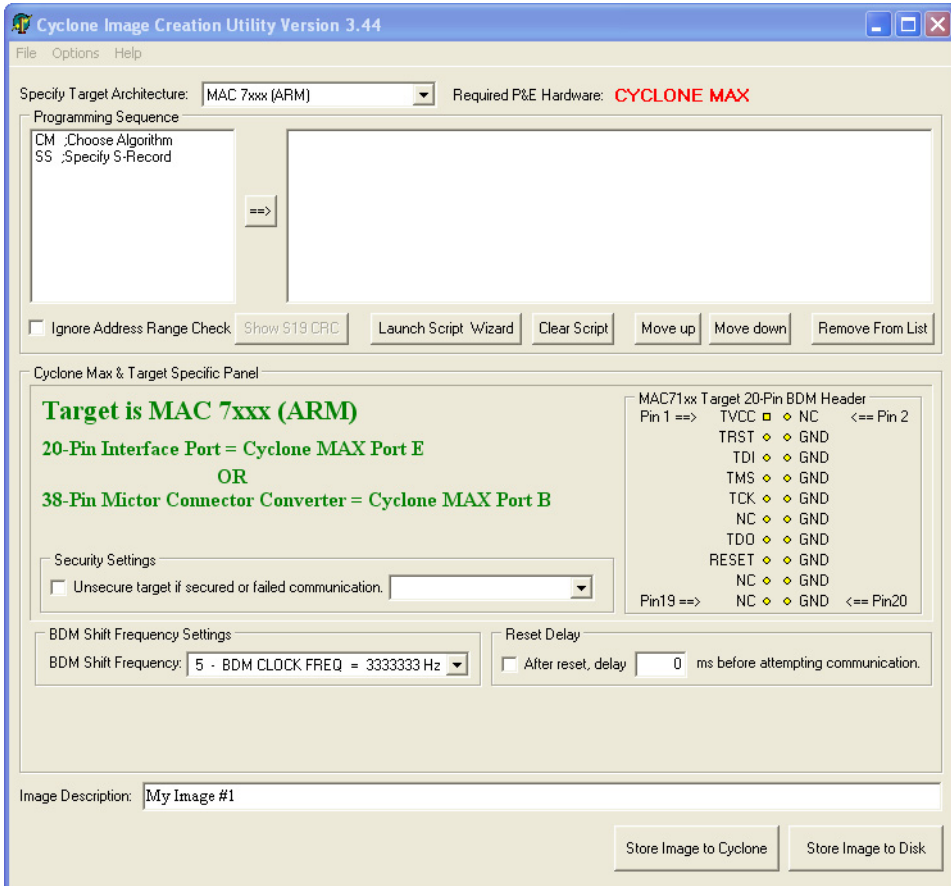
Cyclone Image Creation Utility Version 3.44

File Options Help

Specify Target Architecture: MAC 7xxx (ARM)

Required P&E Hardware: CYCLONE MAX

Programming Sequence

CM ;Choose Algorithm
SS ;Specify S-Record

==>

Ignore Address Range Check

Show S19 CRC

Launch Script Wizard

Clear Script

Move up

Move down

Remove From List

Cyclone Max & Target Specific Panel

Target is MAC 7xxx (ARM)

20-Pin Interface Port = Cyclone MAX Port E

OR

38-Pin Mictor Connector Converter = Cyclone MAX Port B

MAC71xx Target 20-Pin BDM Header

| | | | |
|---|---|---|---|
| Pin 1 ==> | TVCC | NC | <== Pin 2 |
| | TRST | GND | |
| | TDI | GND | |
| | TMS | GND | |
| | TCK | GND | |
| | NC | GND | |
| | TDO | GND | |
| | RESET | GND | |
| | NC | GND | |
| Pin19 ==> | NC | GND | <== Pin20 |

Security Settings

Unsecure target if secured or failed communication.

BDM Shift Frequency Settings

BDM Shift Frequency: 5 - BDM CLOCK FREQ = 3333333 Hz

Reset Delay

After reset, delay 0 ms before attempting communication.

Image Description: My Image #1

Store Image to Cyclone

Store Image to Disk